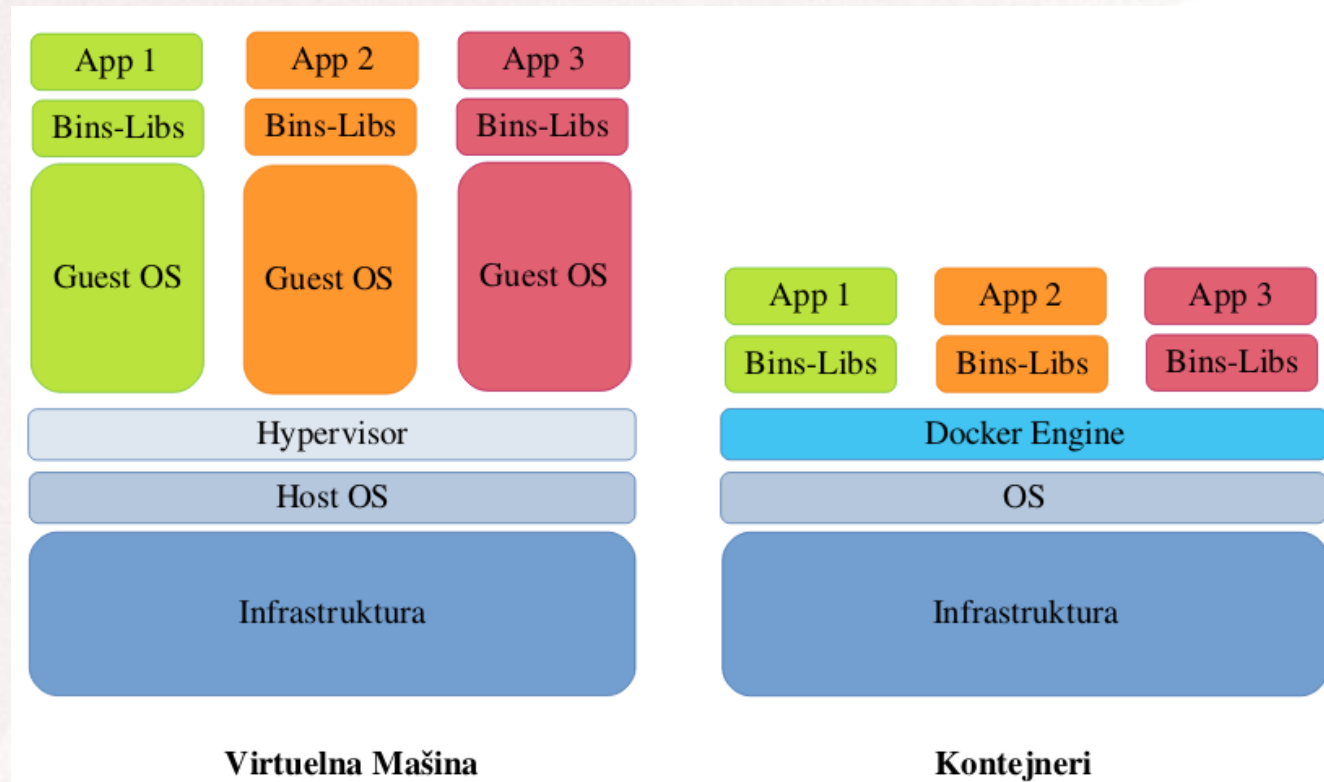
App 1
App 2
App 3
Bins-Libs
Bins-Libs
Bins-Libs
Guest OS
Guest OS
Guest OS
Hypervisor
Host OS
Infrastruktura

Virtuelna Mašina

App 1
App 2
App 3
Bins-Libs
Bins-Libs
Bins-Libs
Docker Engine
OS
Infrastruktura

Kontejneri